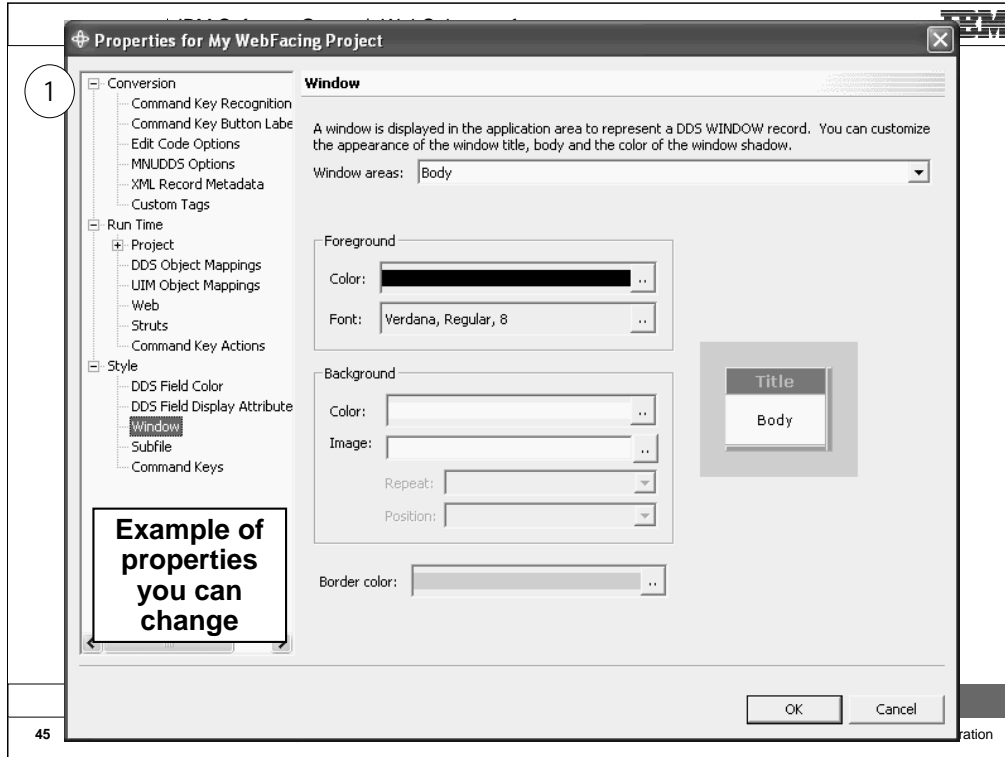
IBM

Properties for My WebFacing Project

1

Conversion
Command Key Recognition
Command Key Button Labe
Edit Code Options
MNUDDS Options
XML Record Metadata
Custom Tags
Run Time
Project
DDS Object Mappings
UIM Object Mappings
Web
Struts
Command Key Actions
Style
DDS Field Color
DDS Field Display Attribute
Window
Subfile
Command Keys

Example of properties you can change

Window

A window is displayed in the application area to represent a DDS WINDOW record. You can customize the appearance of the window title, body and the color of the window shadow.

Window areas: Body

Foreground
Color:
Font: Verdana, Regular, 8

Background
Color:
Image:
Repeat:
Position:

Title
Body

Border color:

OK
Cancel

45

ration